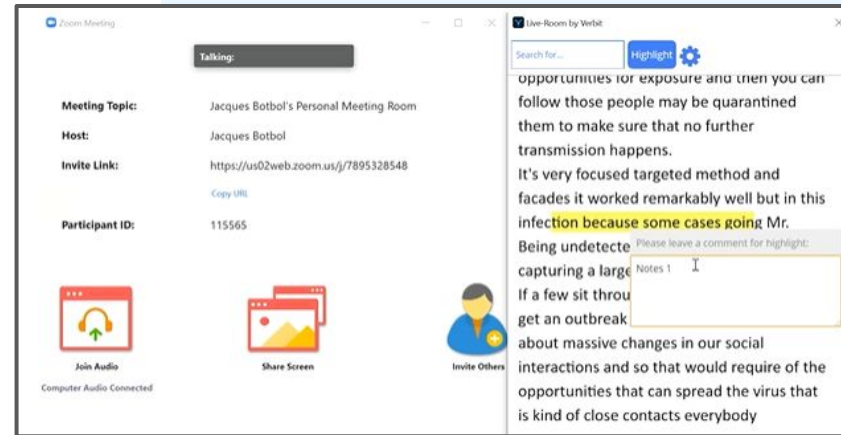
Zoom Meeting

Talking:

Meeting Topic: Jacques Botbol's Personal Meeting Room

Host: Jacques Botbol

Invite Link: https://us02web.zoom.us/j/7895328548

Copy URL

Participant ID: 115565

Join Audio

Computer Audio Connected

Share Screen

Invite Others

Live-Room by Verbit

Search for...

Highlight

opportunities for exposure and then you can follow those people may be quarantined them to make sure that no further transmission happens.

It's very focused targeted method and facades it worked remarkably well but in this infection because some cases going Mr. Being undetecte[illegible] capturing a large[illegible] If a few sit throu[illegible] get an outbreak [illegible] about massive changes in our social interactions and so that would require of the opportunities that can spread the virus that is kind of close contacts everybody

Please leave a comment for highlight:

Notes 1